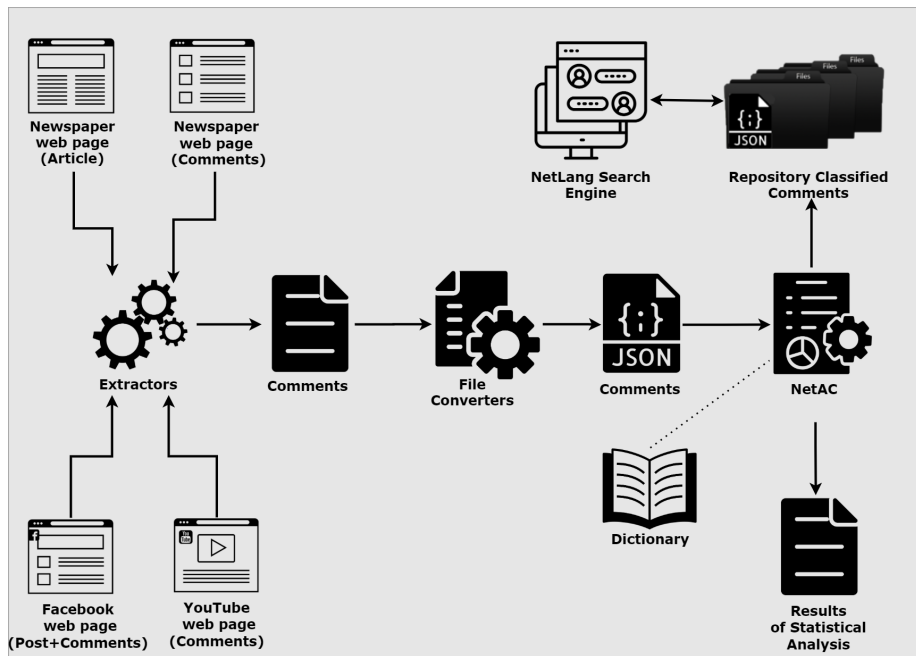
Newspaper web page (Article)

Newspaper web page (Comments)

NetLang Search Engine

Files

Files

Files

{;}

JSON

Repository Classified Comments

Extractors

Comments

File Converters

{;}

JSON

Comments

NetAC

Dictionary

Facebook web page (Post+Comments)

You Tube

YouTube web page (Comments)

Results of Statistical Analysis